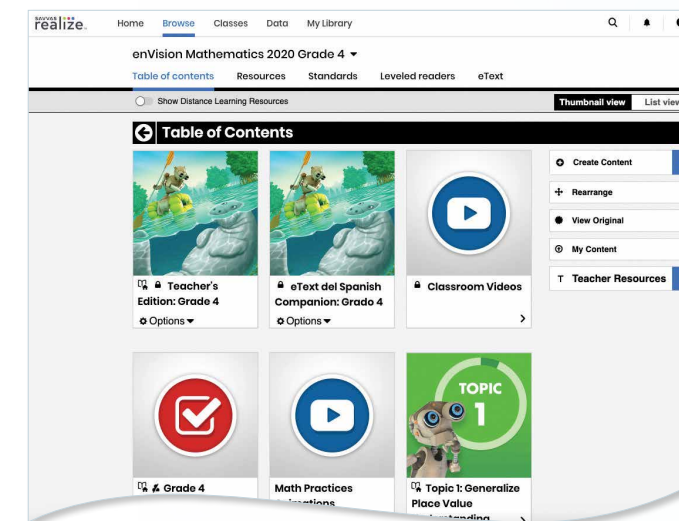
SAVVAS realize.

Home Browse Classes Data My Library

enVision Mathematics 2020 Grade 4 ▾

Table of contents Resources Standards Leveled readers eText

Show Distance Learning Resources

Thumbnail view List view

Table of Contents

Teacher's Edition: Grade 4

Options ▾

eText del Spanish Companion: Grado 4

Options ▾

Classroom Videos

Create Content

Rearrange

View Original

My Content

Teacher Resources

TOPIC 1

Grade 4

Math Practices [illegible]

Topic 1: Generalize Place Value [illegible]